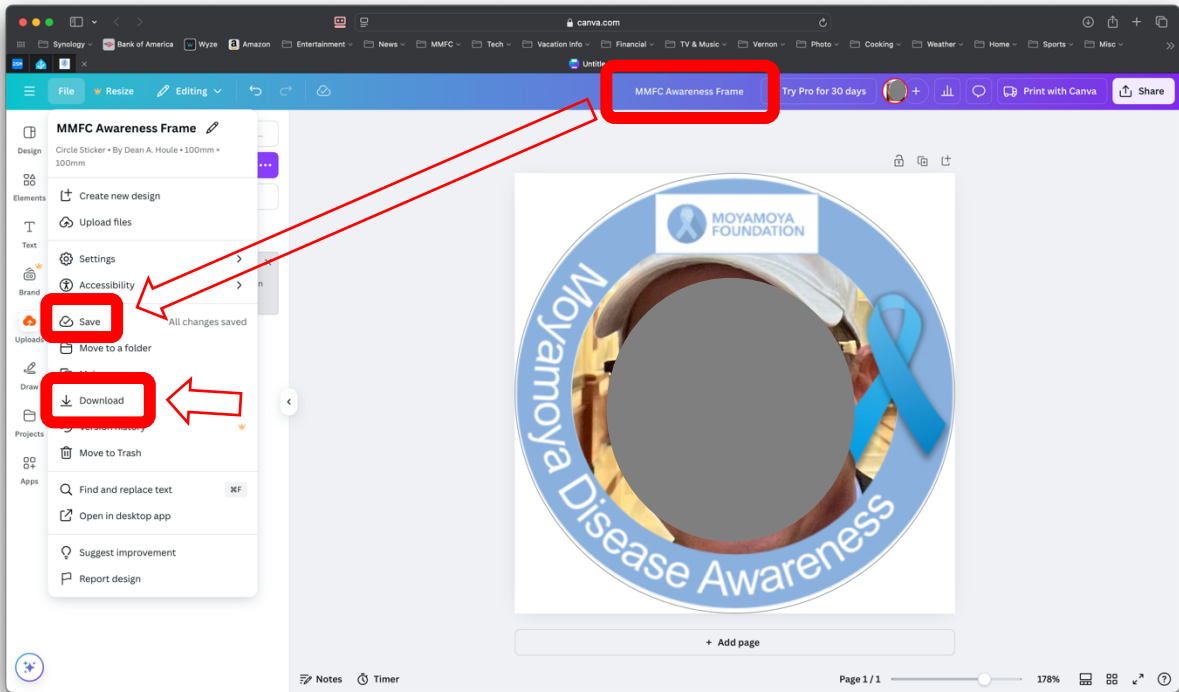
canva.com

Synology Bank of America Wyze Amazon Entertainment News MMFC Tech Vacation Info Financial TV & Music Vernon Photo Cooking Weather Home Sports Misc

Untitle

File Resize Editing

MMFC Awareness Frame

Try Pro for 30 days

Print with Canva

Share

Design

Elements

Text

Brand

Uploads

Draw

Projects

Apps

MMFC Awareness Frame

Circle Sticker • By Dean A. Houle • 100mm • 100mm

Create new design

Upload files

Settings

Accessibility

Save

All changes saved

Move to a folder

Download

Version history

Move to Trash

Find and replace text ⌘F

Open in desktop app

Suggest improvement

Report design

MOYAMOYA FOUNDATION

Moyamoya Disease Awareness

+ Add page

Notes Timer

Page 1 / 1

178%